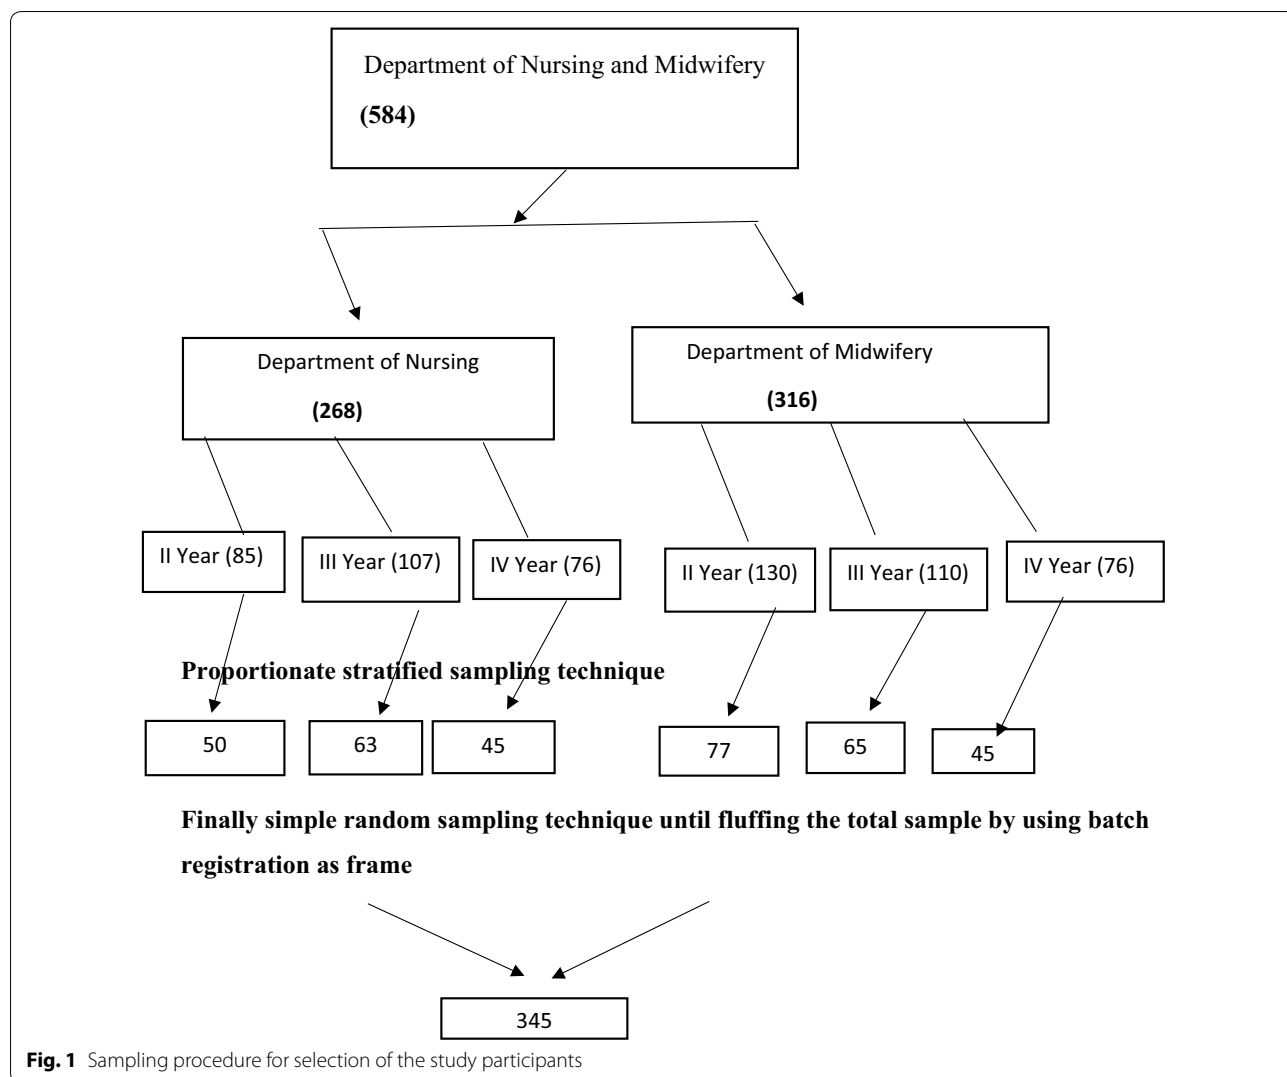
Department of Nursing and Midwifery

(584)

Department of Nursing

(268)

Department of Midwifery

(316)

II Year (85)

III Year (107)

IV Year (76)

II Year (130)

III Year (110)

IV Year (76)

Proportionate stratified sampling technique

50

63

45

77

65

45

Finally simple random sampling technique until fluffing the total sample by using batch registration as frame

345

Fig. 1 Sampling procedure for selection of the study participants